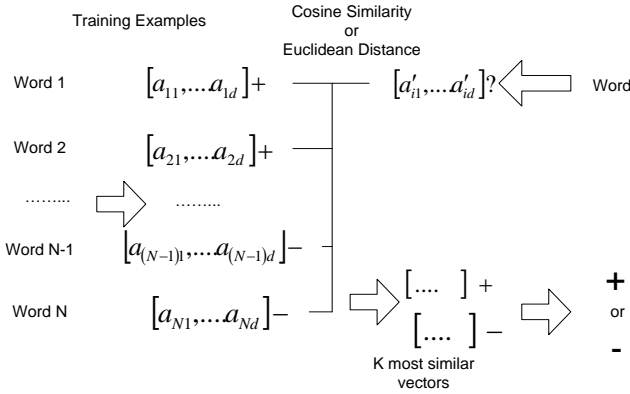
Training Examples

Cosine Similarity
or
Euclidean Distance

Word 1 $[a_{11},...a_{1d}]+$

$[a'_{i1},...a'_{id}]?$

Word

Word 2 $[a_{21},...a_{2d}]+$

…….. ……..

Word N-1 $[a_{(N-1)1},...a_{(N-1)d}]-$

Word N $[a_{N1},...a_{Nd}]-$

$[....]+$

$[....]-$

K most similar vectors

+
or
-